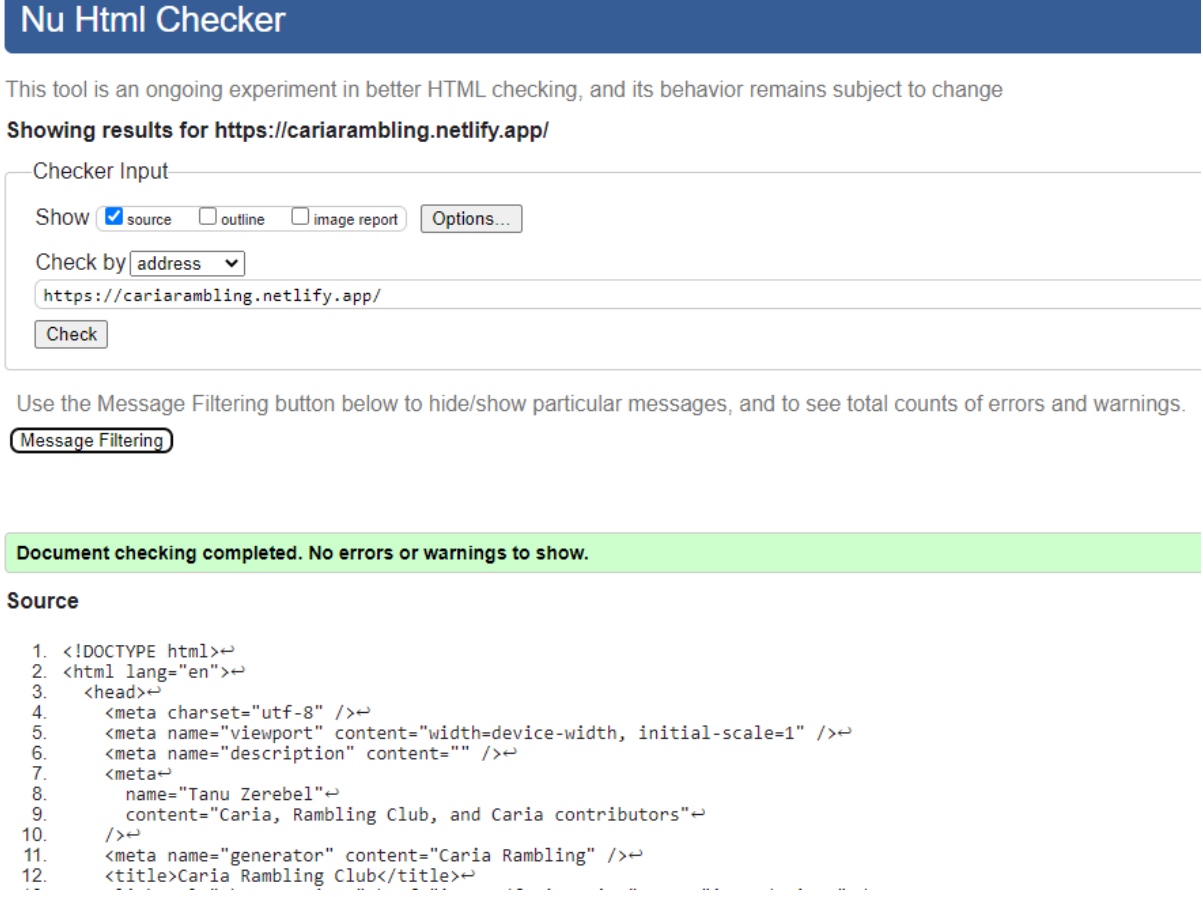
Nu Html Checker

This tool is an ongoing experiment in better HTML checking, and its behavior remains subject to change

**Showing results for https://cariarambling.netlify.app/**

Checker Input

Show source outline image report Options...

Check by address

https://cariarambling.netlify.app/

Check

Use the Message Filtering button below to hide/show particular messages, and to see total counts of errors and warnings.

Message Filtering

**Document checking completed. No errors or warnings to show.**

**Source**

1. <!DOCTYPE html>↩
2. <html lang="en">↩
3. <head>↩
4. <meta charset="utf-8" />↩
5. <meta name="viewport" content="width=device-width, initial-scale=1" />↩
6. <meta name="description" content="" />↩
7. <meta↩
8. name="Tanu Zerebel"↩
9. content="Caria, Rambling Club, and Caria contributors"↩
10. />↩
11. <meta name="generator" content="Caria Rambling" />↩
12. <title>Caria Rambling Club</title>↩
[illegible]